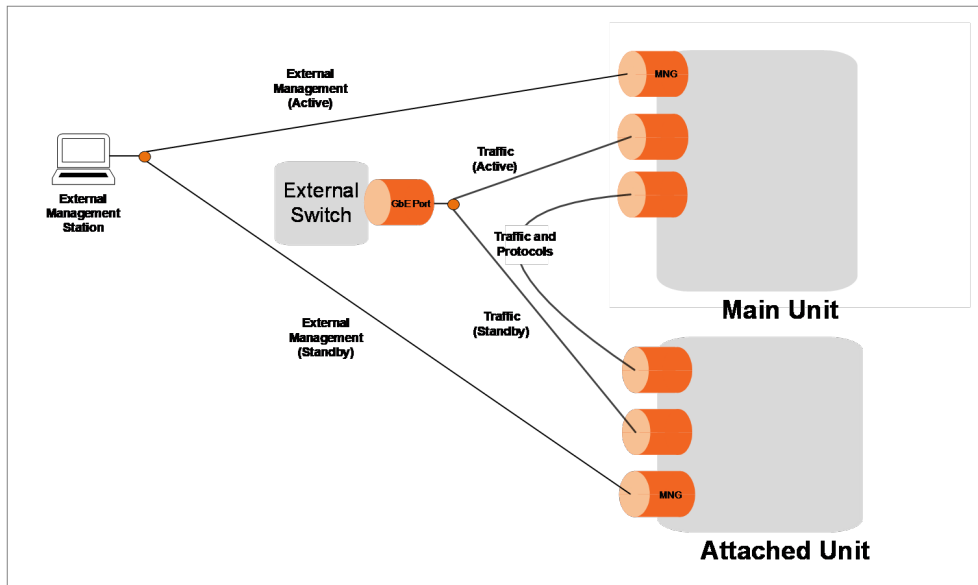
External Management (Active)

MNG

Traffic (Active)

External Switch

GbE Port

External Management Station

Traffic and Protocols

Traffic (Standby)

External Management (Standby)

Main Unit

MNG

Attached Unit